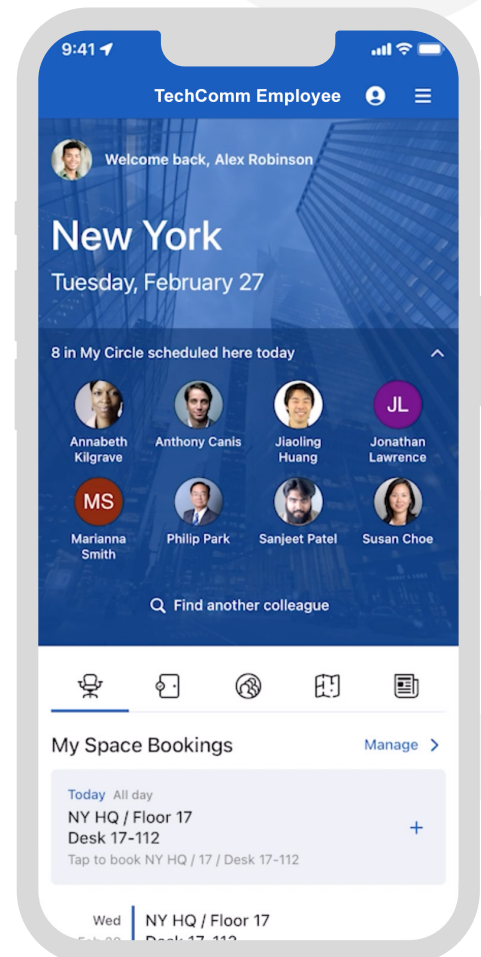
9:41

TechComm Employee

Welcome back, Alex Robinson

New York

Tuesday, February 27

8 in My Circle scheduled here today

Annabeth Kilgrave

Anthony Canis

Jiaoling Huang

JL

Jonathan Lawrence

MS

Marianna Smith

Philip Park

Sanjeet Patel

Susan Choe

Find another colleague

My Space Bookings

Manage

Today All day

NY HQ / Floor 17

Desk 17-112

Tap to book NY HQ / 17 / Desk 17-112

+

Wed

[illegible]

NY HQ / Floor 17

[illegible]